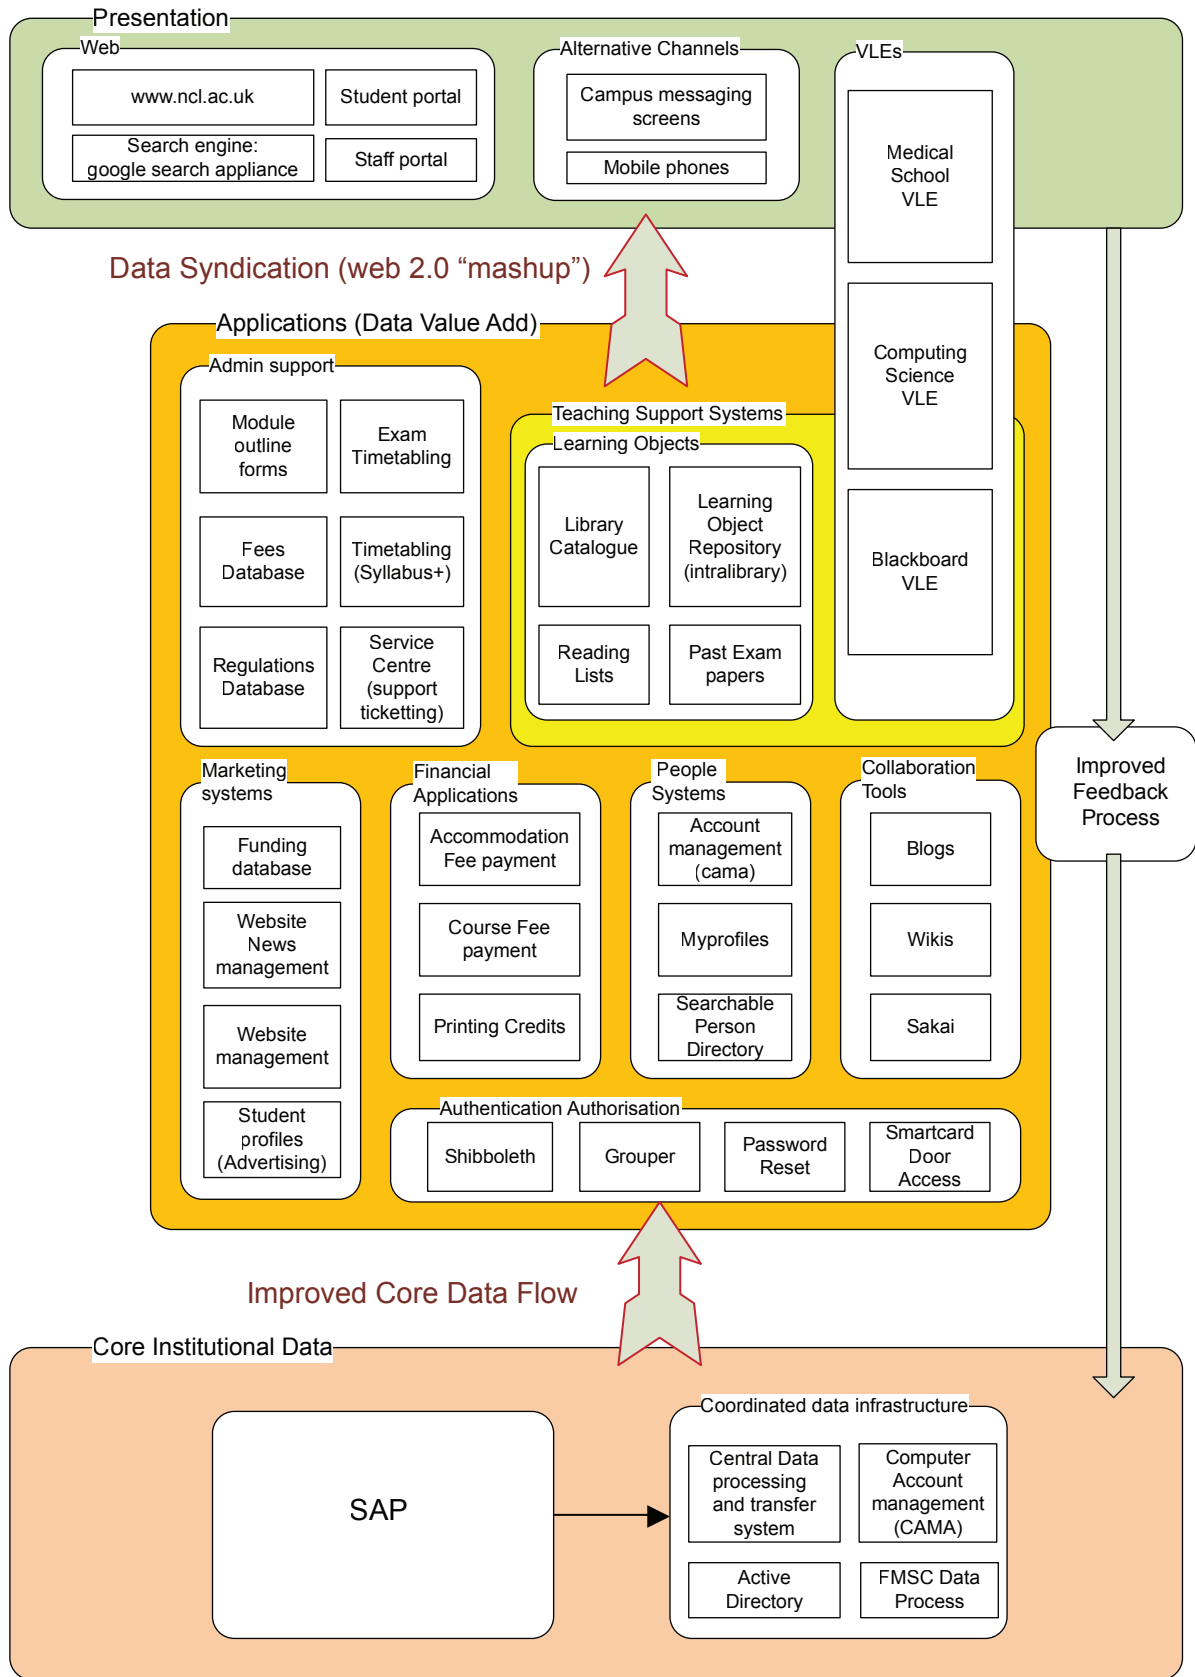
Presentation

Web

www.ncl.ac.uk

Student portal

Search engine: google search appliance

Staff portal

Alternative Channels

Campus messaging screens

Mobile phones

VLEs

Medical School VLE

Computing Science VLE

Blackboard VLE

Data Syndication (web 2.0 “mashup”)

Applications (Data Value Add)

Admin support

Module outline forms

Exam Timetabling

Fees Database

Timetabling (Syllabus+)

Regulations Database

Service Centre (support ticketting)

Teaching Support Systems

Learning Objects

Library Catalogue

Learning Object Repository (intralibrary)

Reading Lists

Past Exam papers

Improved Feedback Process

Marketing systems

Funding database

Website News management

Website management

Student profiles (Advertising)

Financial Applications

Accommodation Fee payment

Course Fee payment

Printing Credits

People Systems

Account management (cama)

Myprofiles

Searchable Person Directory

Collaboration Tools

Blogs

Wikis

Sakai

Authentication Authorisation

Shibboleth

Grouper

Password Reset

Smartcard Door Access

Improved Core Data Flow

Core Institutional Data

SAP

Coordinated data infrastructure

Central Data processing and transfer system

Computer Account management (CAMA)

Active Directory

FMSC Data Process